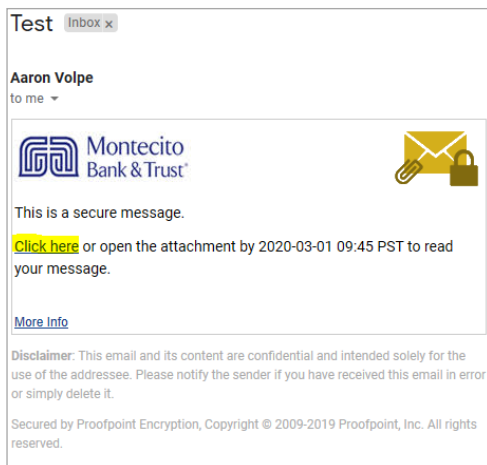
Test Inbox ×

Aaron Volpe
to me

Montecito Bank & Trust®

This is a secure message.

Click here or open the attachment by 2020-03-01 09:45 PST to read your message.

More Info

Disclaimer: This email and its content are confidential and intended solely for the use of the addressee. Please notify the sender if you have received this email in error or simply delete it.

Secured by Proofpoint Encryption, Copyright © 2009-2019 Proofpoint, Inc. All rights reserved.